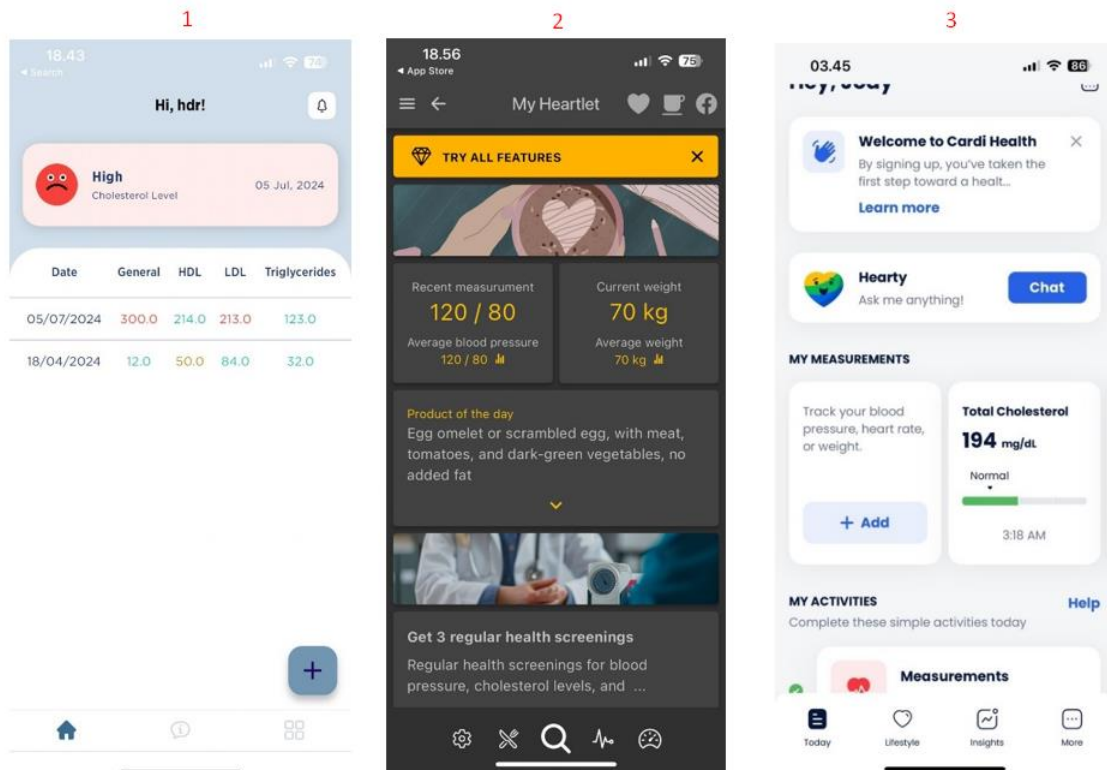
1

18.43
◂ Search
74

Hi, hdr!

High
Cholesterol Level
05 Jul, 2024

| Date | General | HDL | LDL | Triglycerides |
|---|---|---|---|---|
| 05/07/2024 | 300.0 | 214.0 | 213.0 | 123.0 |
| 18/04/2024 | 12.0 | 50.0 | 84.0 | 32.0 |

+

2

18.56
◂ App Store
75

My Heartlet

TRY ALL FEATURES

Recent measurment
120 / 80
Average blood pressure
120 / 80

Current weight
70 kg
Average weight
70 kg

Product of the day
Egg omelet or scrambled egg, with meat, tomatoes, and dark-green vegetables, no added fat

Get 3 regular health screenings
Regular health screenings for blood pressure, cholesterol levels, and ...

3

03.45
86
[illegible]

Welcome to Cardi Health
By signing up, you've taken the first step toward a healt...
Learn more

Hearty
Ask me anything!
Chat

MY MEASUREMENTS

Track your blood pressure, heart rate, or weight.
+ Add

Total Cholesterol
194 mg/dL
Normal
3:18 AM

MY ACTIVITIES
Help
Complete these simple activities today

Measurements

Today
Lifestyle
Insights
More